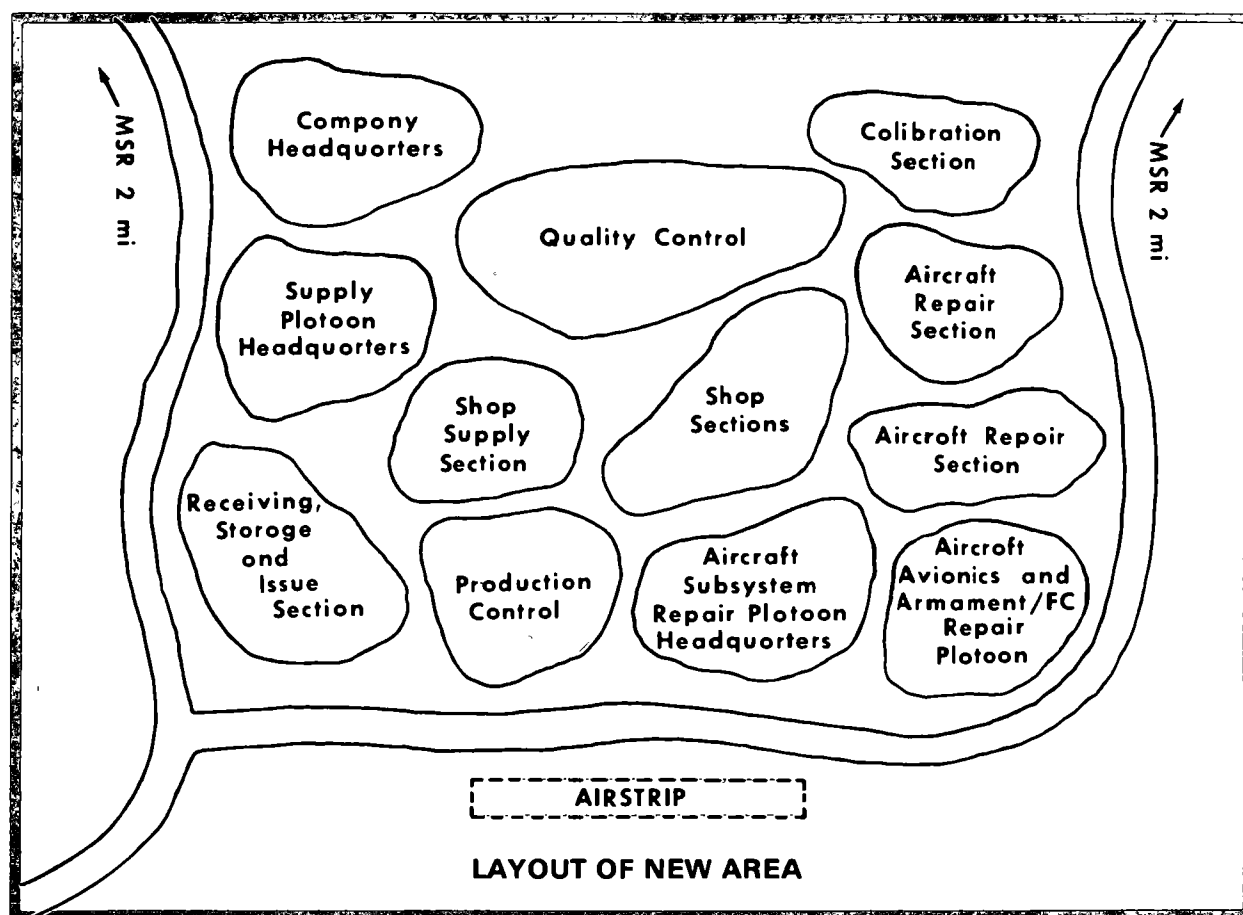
MSR 2 mi

Compony Headquorters

Colibration Section

MSR 2 mi

Quality Control

Supply Plotoon Headquorters

Aircraft Repair Section

Shop Supply Section

Shop Sections

Aircroft Repoir Section

Receiving, Storoge ond Issue Section

Production Control

Aircraft Subsystem Repair Plotoon Headquorters

Aircroft Avionics and Armament/FC Repair Plotoon

AIRSTRIP

LAYOUT OF NEW AREA